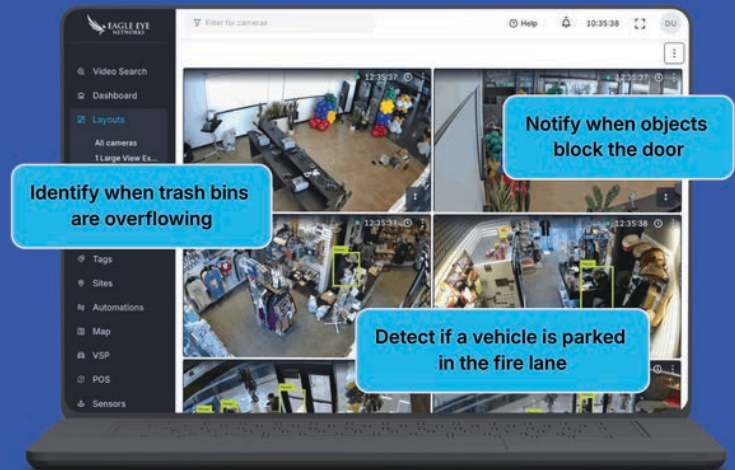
EAGLE EYE NETWORKS

Filter for cameras...

Help

10:35:38

DU

Video Search

Dashboard

Layouts

All cameras

1 Large View Ex...

Tags

Sites

Automations

Map

VSP

POS

Sensors

12:35:37

12:35:37

12:35:37

12:35:38

Notify when objects block the door

Identify when trash bins are overflowing

Detect if a vehicle is parked in the fire lane